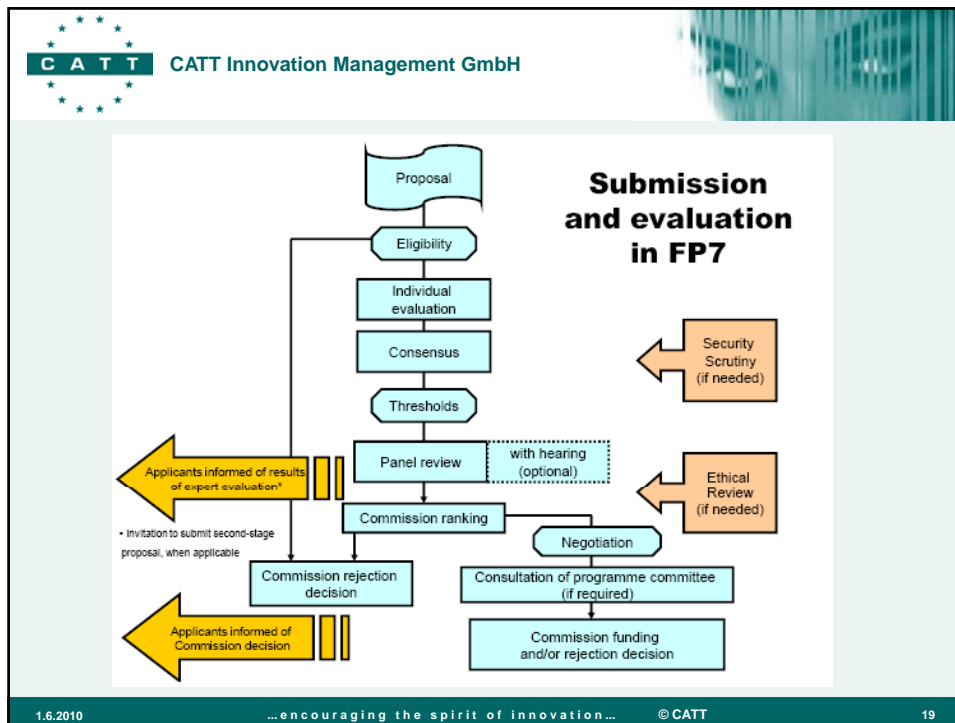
CATT

CATT Innovation Management GmbH

Proposal

Submission and evaluation in FP7

Eligibility

Individual evaluation

Consensus

Security Scrutiny (if needed)

Thresholds

Panel review

with hearing (optional)

Applicants informed of results of expert evaluation*

Ethical Review (if needed)

Commission ranking

• Invitation to submit second-stage proposal, when applicable

Negotiation

Commission rejection decision

Consultation of programme committee (if required)

Applicants informed of Commission decision

Commission funding and/or rejection decision

1.6.2010 …encouraging the spirit of innovation… © CATT 19